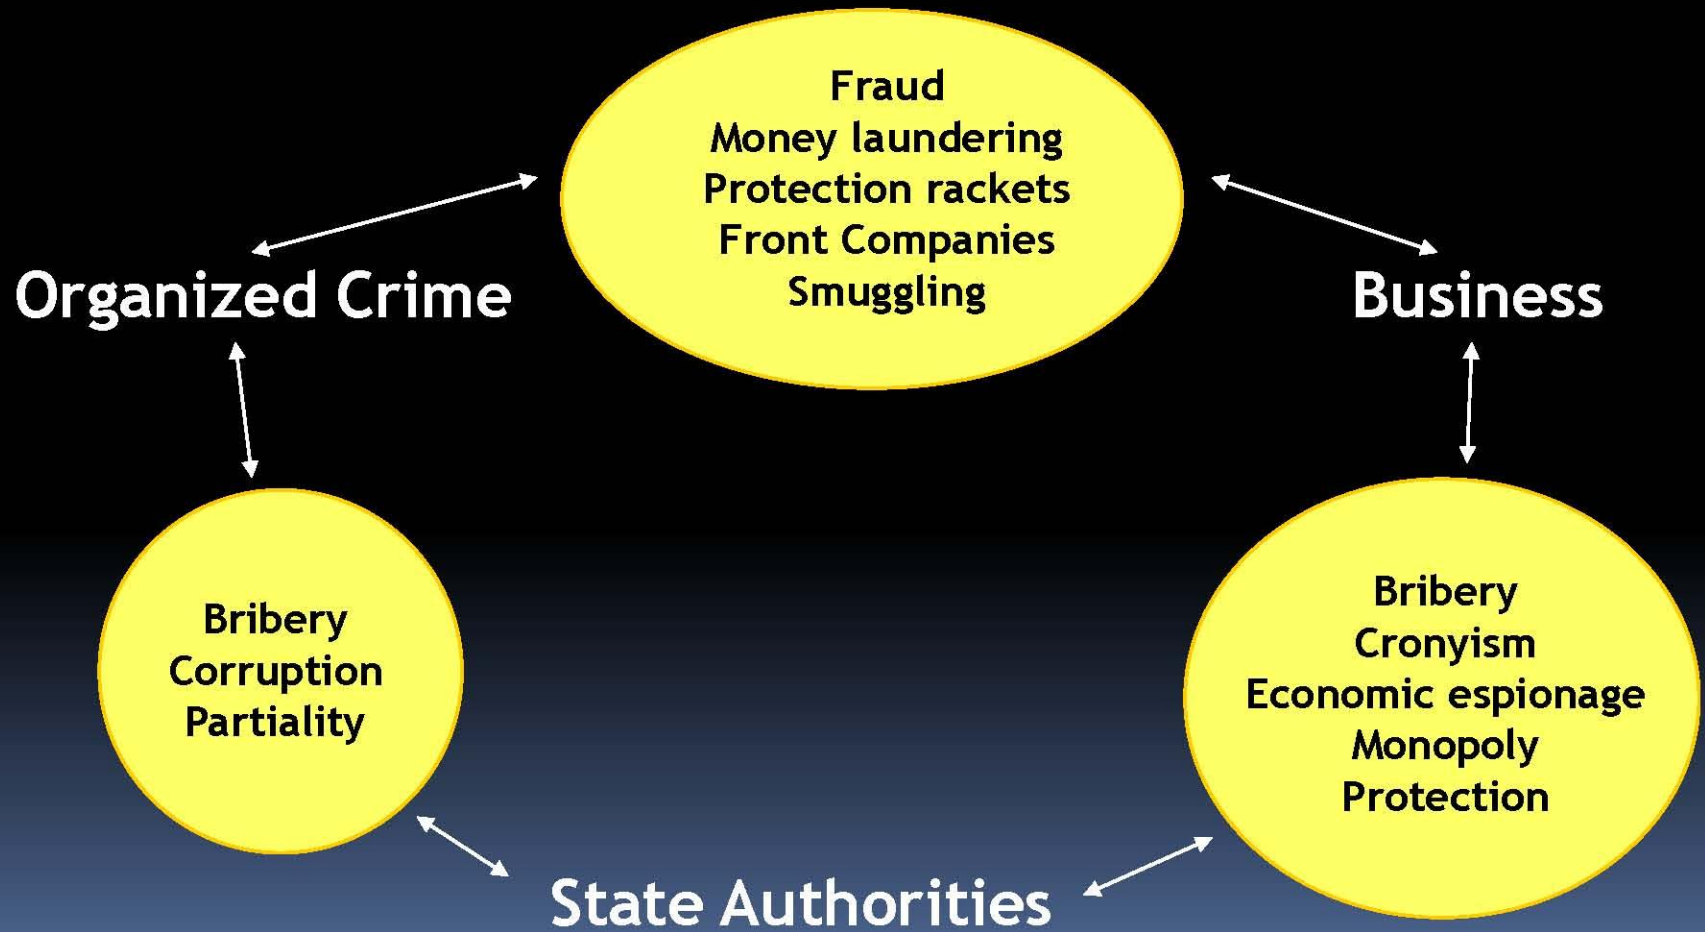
Fraud
Money laundering
Protection rackets
Front Companies
Smuggling

Organized Crime

Business

Bribery
Corruption
Partiality

Bribery
Cronyism
Economic espionage
Monopoly
Protection

State Authorities